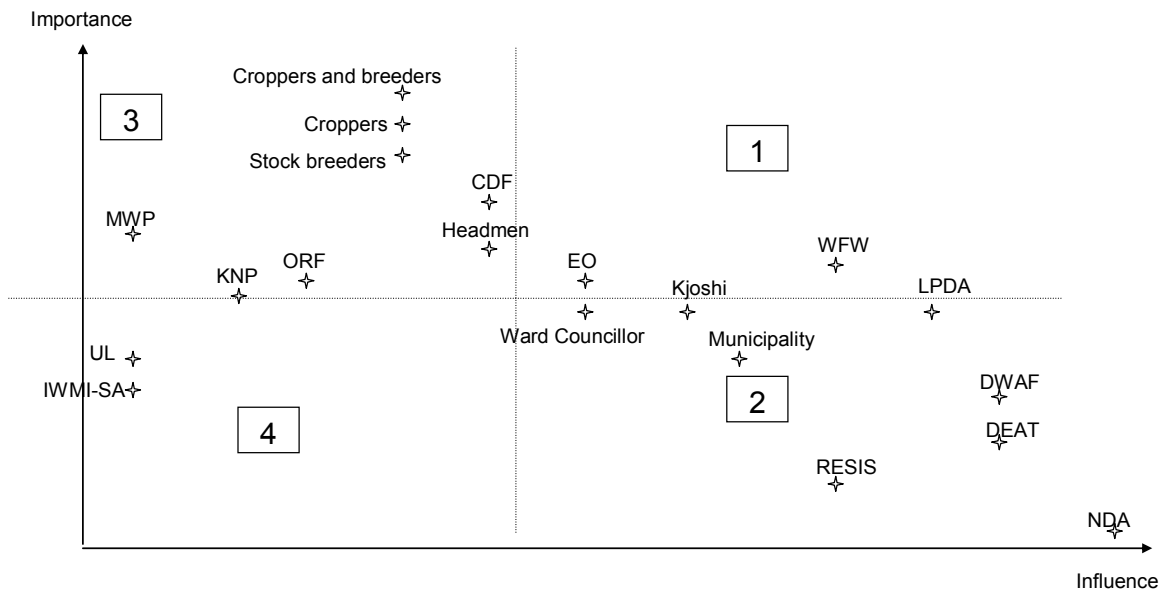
Importance

Croppers and breeders

3

Croppers

1

Stock breeders

CDF

MWP

Headmen

WFW

EO

ORF

KNP

Kjoshi

LPDA

Ward Councillor

Municipality

UL

DWAF

IWMI-SA

2

4

DEAT

RESIS

NDA

Influence